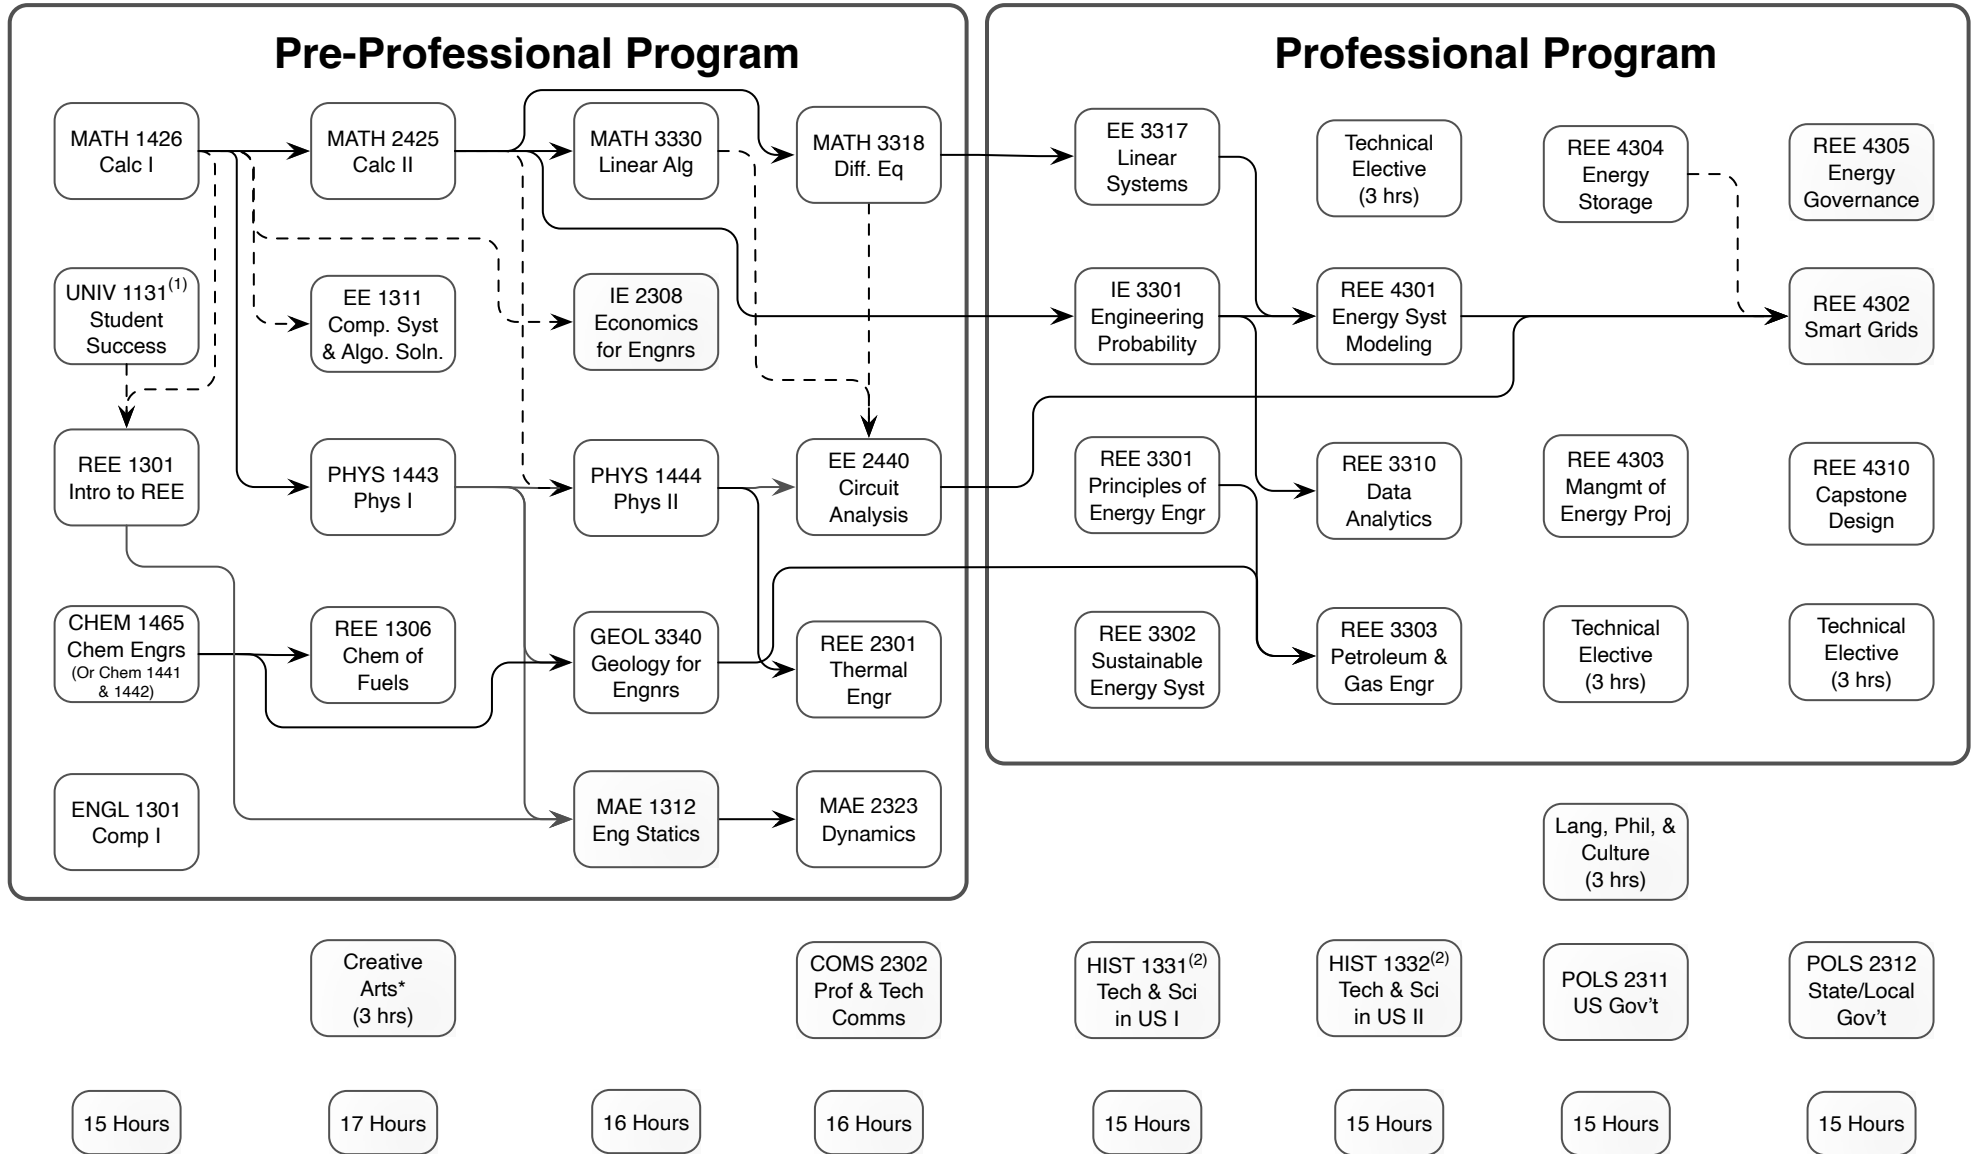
Pre-Professional Program

MATH 1426 Calc I

MATH 2425 Calc II

MATH 3330 Linear Alg

MATH 3318 Diff. Eq

UNIV 1131$^{(1)}$ Student Success

EE 1311 Comp. Syst & Algo. Soln.

IE 2308 Economics for Engnrs

REE 1301 Intro to REE

PHYS 1443 Phys I

PHYS 1444 Phys II

EE 2440 Circuit Analysis

CHEM 1465 Chem Engrs (Or Chem 1441 & 1442)

REE 1306 Chem of Fuels

GEOL 3340 Geology for Engnrs

REE 2301 Thermal Engr

ENGL 1301 Comp I

MAE 1312 Eng Statics

MAE 2323 Dynamics

Professional Program

EE 3317 Linear Systems

Technical Elective (3 hrs)

REE 4304 Energy Storage

REE 4305 Energy Governance

IE 3301 Engineering Probability

REE 4301 Energy Syst Modeling

REE 4302 Smart Grids

REE 3301 Principles of Energy Engr

REE 3310 Data Analytics

REE 4303 Mangmt of Energy Proj

REE 4310 Capstone Design

REE 3302 Sustainable Energy Syst

REE 3303 Petroleum & Gas Engr

Technical Elective (3 hrs)

Technical Elective (3 hrs)

Lang, Phil, & Culture (3 hrs)

Creative Arts* (3 hrs)

COMS 2302 Prof & Tech Comms

HIST 1331$^{(2)}$ Tech & Sci in US I

HIST 1332$^{(2)}$ Tech & Sci in US II

POLS 2311 US Gov't

POLS 2312 State/Local Gov't

15 Hours

17 Hours

16 Hours

16 Hours

15 Hours

15 Hours

15 Hours

15 Hours